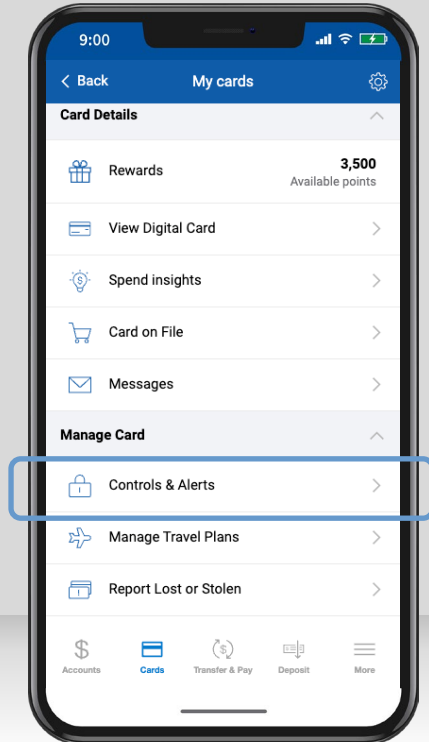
9:00

< Back
My cards

Card Details

Rewards
3,500
Available points

View Digital Card

Spend insights

Card on File

Messages

Manage Card

Controls & Alerts

Manage Travel Plans

Report Lost or Stolen

Accounts
Cards
Transfer & Pay
Deposit
More